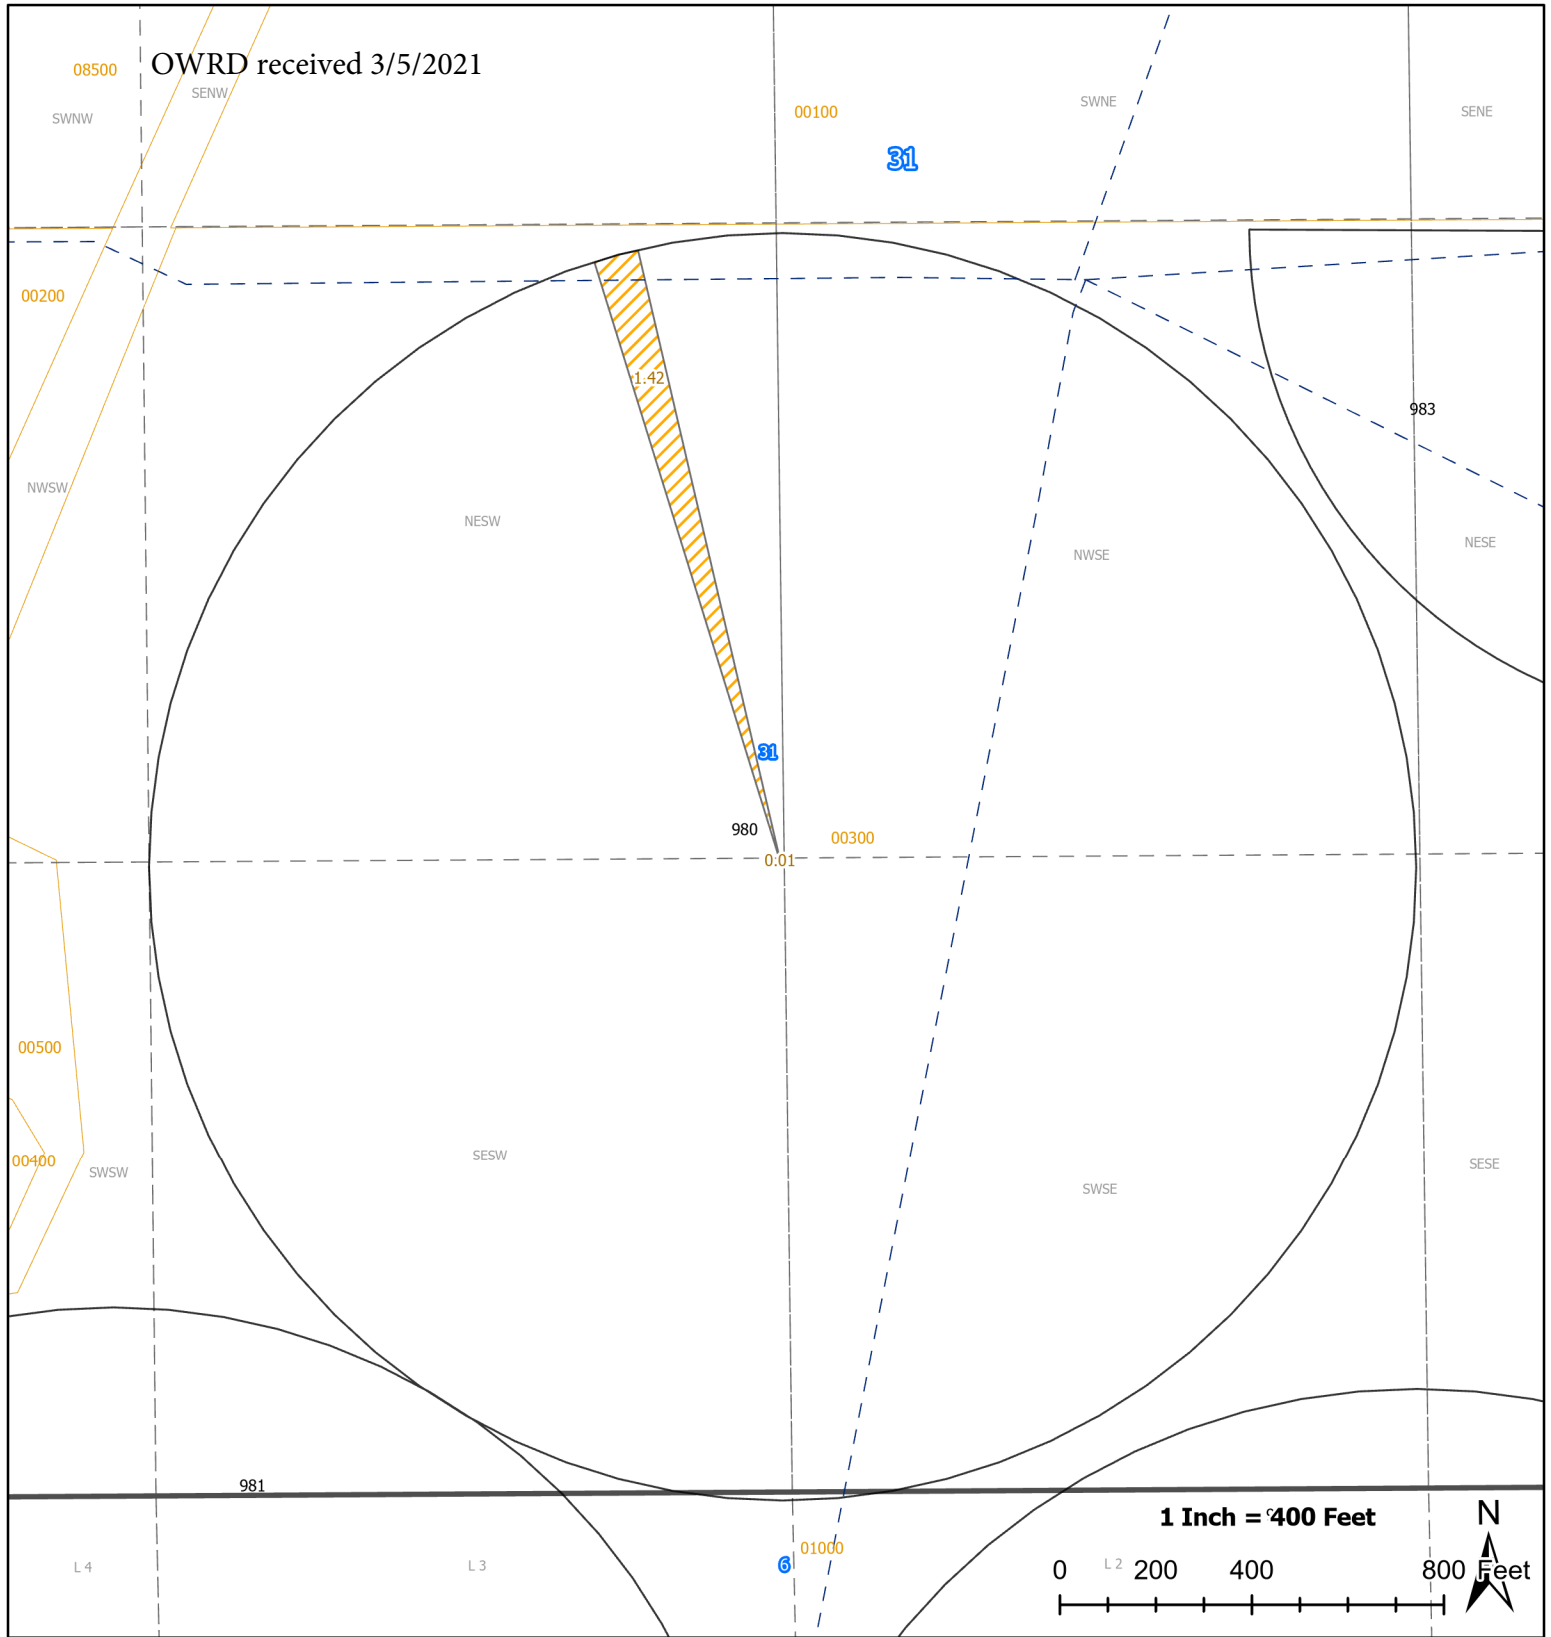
OWRD received 3/5/2021

08500
SENW
SWNW
00100
SWNE
SENE
31
00200
1.42
983
NWSW
NESW
NWSE
NESE
31
980
00300
0.01
00500
00400
SWSW
SESW
SWSE
SESE
981
L 4
L 3
6
01000
L 2
1 Inch = 400 Feet
0 200 400 800 Feet
N